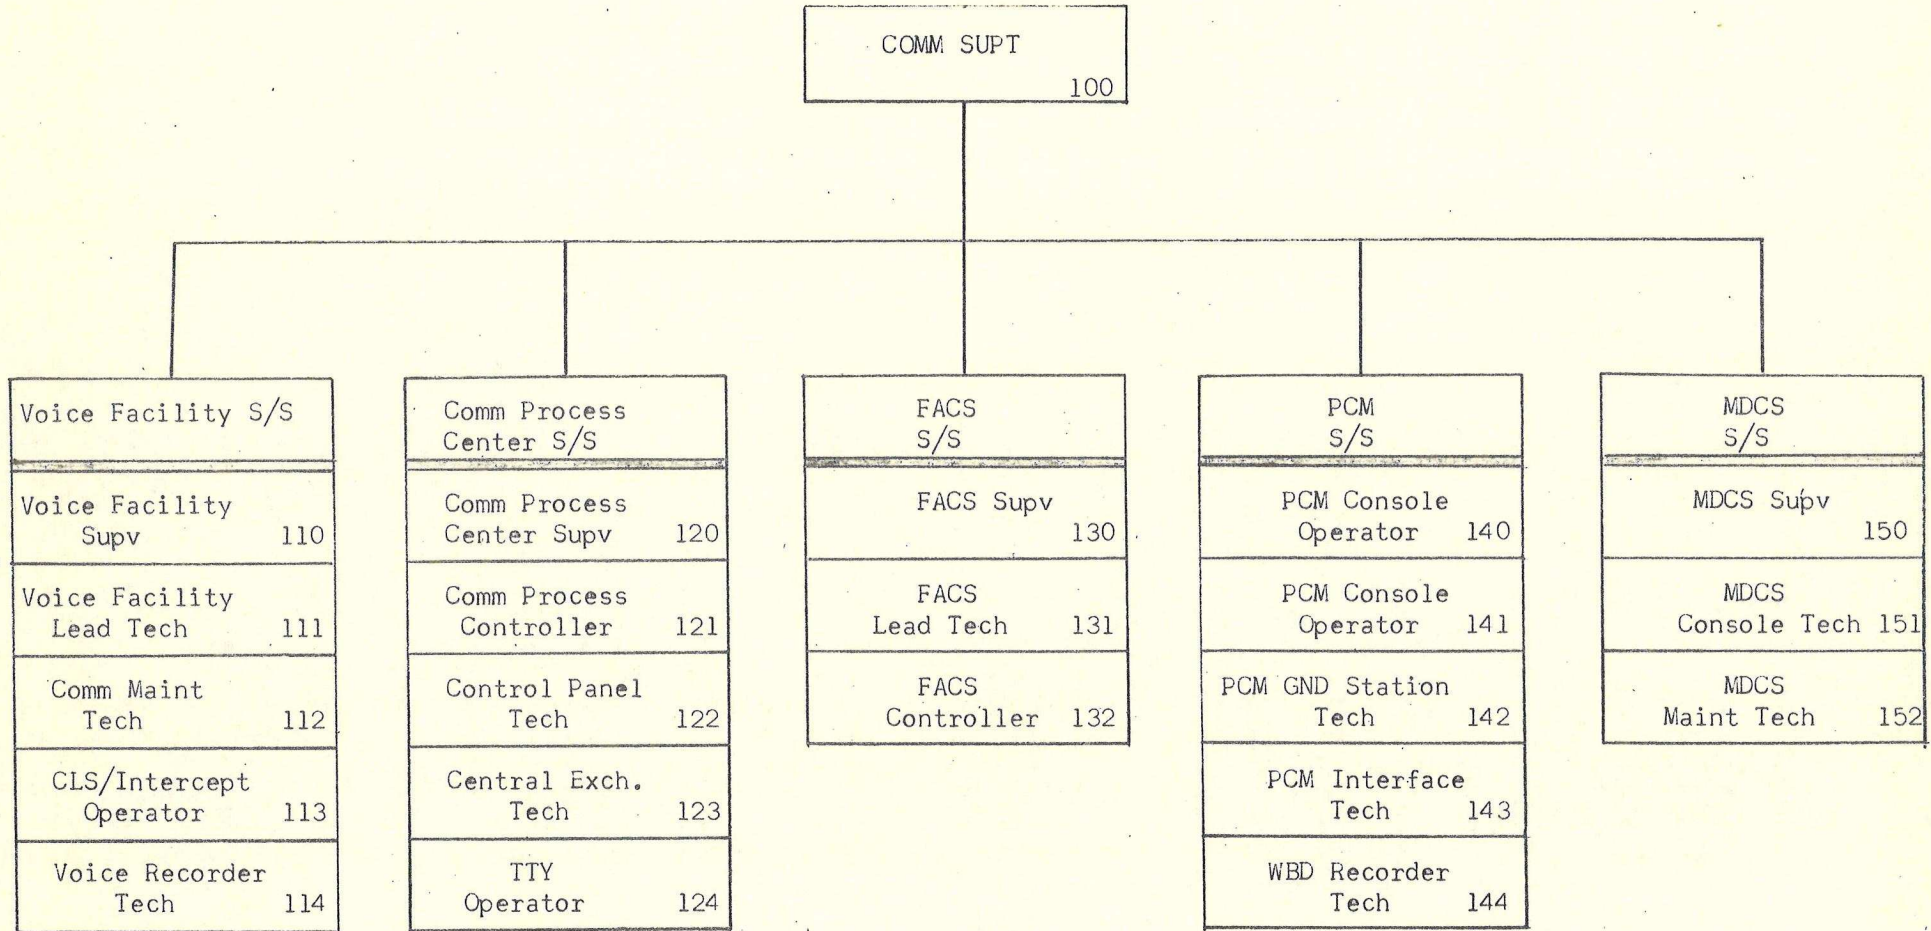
COMM SUPT 100

Voice Facility S/S

Voice Facility Supv 110

Voice Facility Lead Tech 111

Comm Maint Tech 112

CLS/Intercept Operator 113

Voice Recorder Tech 114

Comm Process Center S/S

Comm Process Center Supv 120

Comm Process Controller 121

Control Panel Tech 122

Central Exch. Tech 123

TTY Operator 124

FACS S/S

FACS Supv 130

FACS Lead Tech 131

FACS Controller 132

PCM S/S

PCM Console Operator 140

PCM Console Operator 141

PCM GND Station Tech 142

PCM Interface Tech 143

WBD Recorder Tech 144

MDCS S/S

MDCS Supv 150

MDCS Console Tech 151

MDCS Maint Tech 152